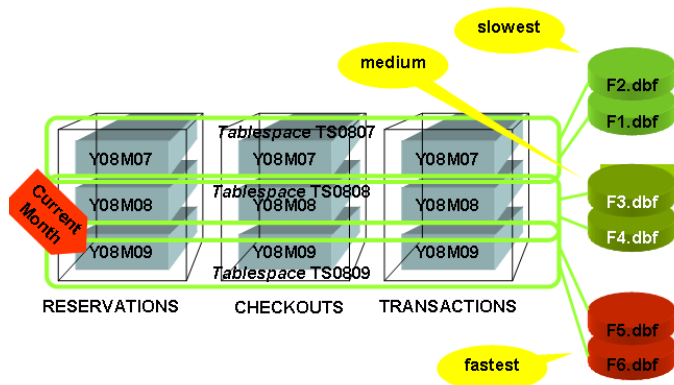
slowest

medium

F2.dbf

F1.dbf

Tablespace TS0807

Y08M07 Y08M07 Y08M07

Tablespace TS0808

Current Month

Y08M08 Y08M08 Y08M08

F3.dbf

F4.dbf

Y08M09 Y08M09 Y08M09

Tablespace TS0809

RESERVATIONS CHECKOUTS TRANSACTIONS

F5.dbf

F6.dbf

fastest